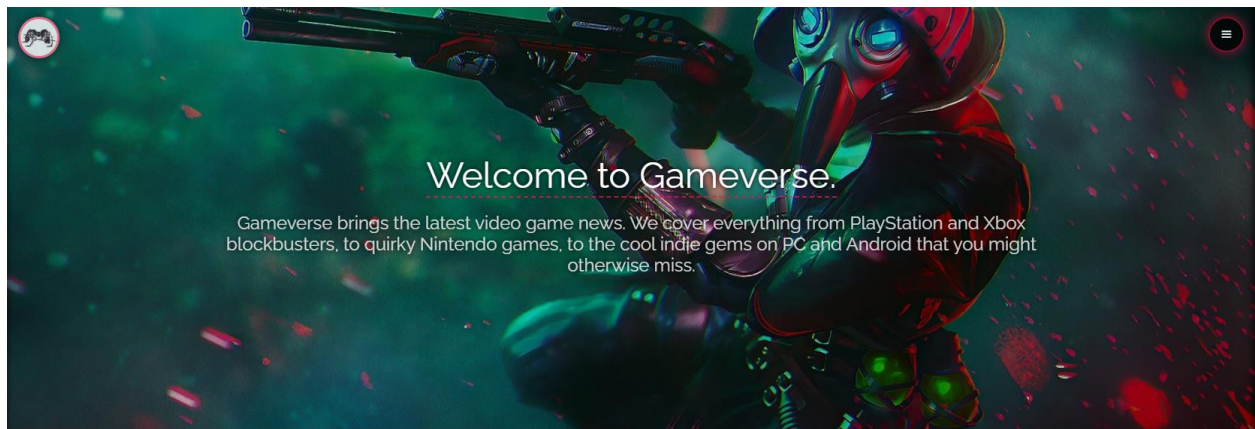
Welcome to Gameverse.

Gameverse brings the latest video game news. We cover everything from PlayStation and Xbox blockbusters, to quirky Nintendo games, to the cool indie gems on PC and Android that you might otherwise miss.